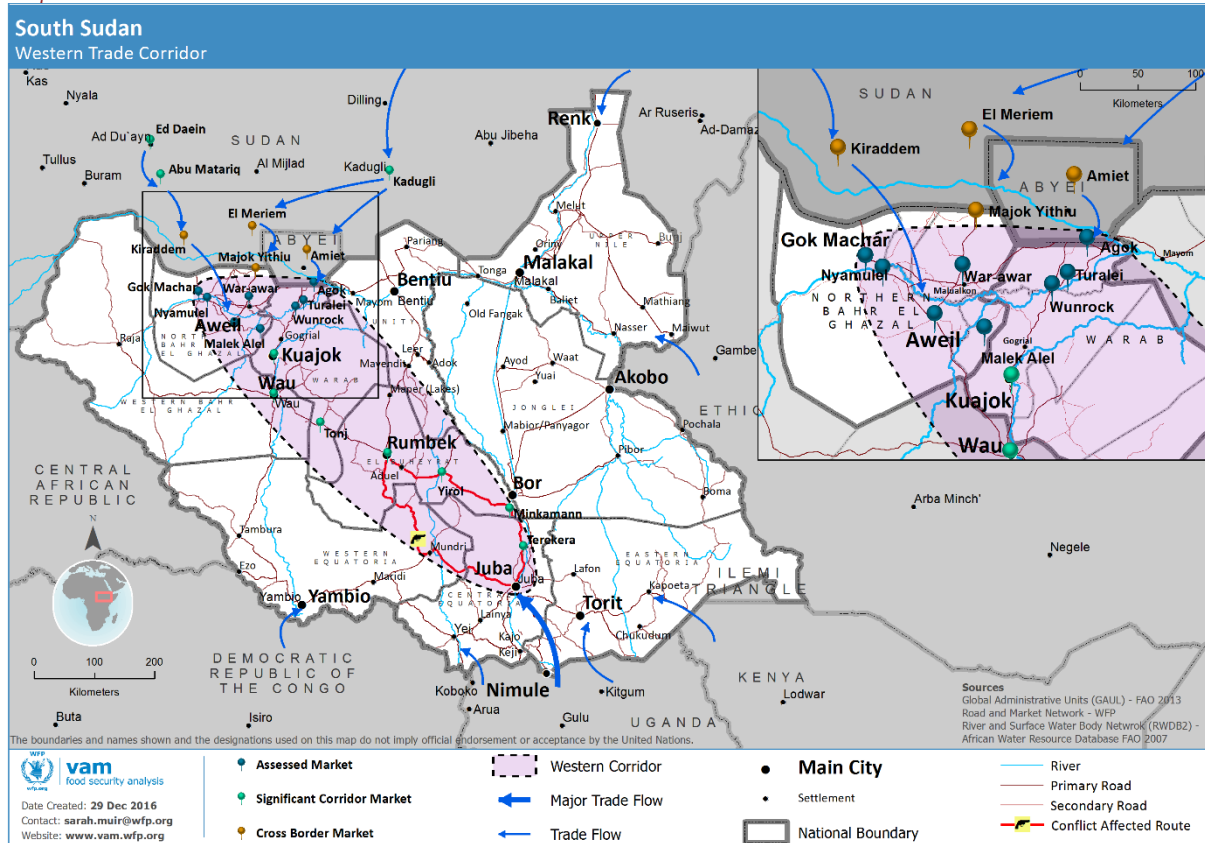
South Sudan
Western Trade Corridor

Kas
Nyala
Ed Daein
Ad Du'ayn
Dilling
SUDAN
Abu Jibeha
Renk
Ar Ruseris
Ad-Damaz
Tullus
Abu Matariq
Al Mijlad
Kadugli
Kadugli
Buram
El Meriem
Kiraddem
ABYEI
Majok Yithiu
Amiet
Agok
Pariang
Malakal
Malakal
Tonga
Melut
UPPER NILE
Bunj
Gok Machar
War-awar
Turalei
Wunrock
Nyamulel
Aweil
NORTHERN BAHR EL GHAZAL
Malek Alel
Gogrial
Kuajok
Bentiu
Bentiu
Mayom
UNITY
Old Fangak
Baliet
Mathiang
Nasser
Maiwut
Gambe
Raja
Wau
Wau
WARAB
WESTERN BAHR EL GHAZAL
Mayendit
Leer
Adok
Mapel (Lakes)
Ayod
Waat
Yuai
Akobo
JONGLEI
Mabior/Panyagor
Pochala
ETHIO
Tonj
Rumbek
EL BUHEYRAT
Yirol
Aduel
Bor
Pibor
Minkamann
Boma
Arba Minch'
CENTRAL AFRICAN REPUBLIC
Tambura
Mundri
Terekera
WESTERN EQUATORIA
Juba
Juba
Lafon
EASTERN EQUATORIA
Kapoeta
Negele
ILEMI TRIANGLE
Ezo
Maridi
Yambio
Yambio
CENTRAL EQUATORIA
Torit
Yei
Lainya
Kajo
Keji
Chukudum
DEMOCRATIC REPUBLIC OF THE CONGO
Koboko
Nimule
Kitgum
KENYA
Lodwar
Arua
Buta
Isiro
Gulu
UGANDA
0 100 200
Kilometers

SUDAN
0 50 100
Kilometers
El Meriem
Kiraddem
Amiet
ABYEI
Majok Yithiu
Agok
Mayom
Gok Machar
Nyamulel
War-awar
Turalei
Majakon
NORTHERN BAHR EL GHAZAL
Wunrock
Aweil
Malek Alel
Gogrial
WARAB
Kuajok
Wau

Sources
Global Administrative Units (GAUL) - FAO 2013
Road and Market Network - WFP
River and Surface Water Body Netwrok (RWDB2) - African Water Resource Database FAO 2007

The boundaries and names shown and the designations used on this map do not imply official endorsement or acceptance by the United Nations.

WFP
vam
food security analysis
Date Created: 29 Dec 2016
Contact: sarah.muir@wfp.org
Website: www.vam.wfp.org

Assessed Market
Significant Corridor Market
Cross Border Market
Western Corridor
Major Trade Flow
Trade Flow
Main City
Settlement
National Boundary
River
Primary Road
Secondary Road
Conflict Affected Route